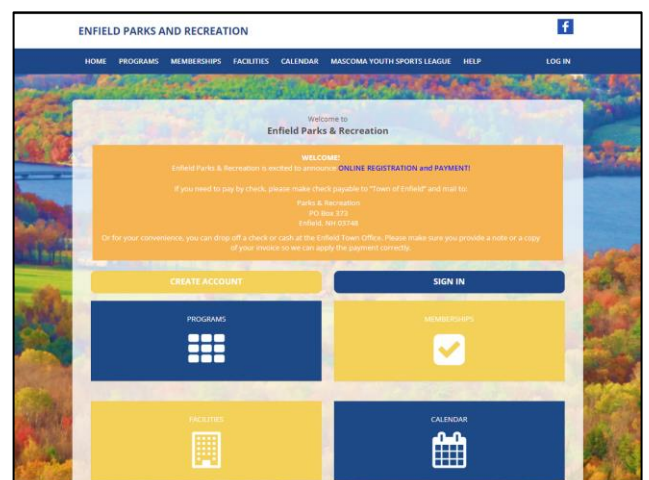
ENFIELD PARKS AND RECREATION

f

HOME PROGRAMS MEMBERSHIPS FACILITIES CALENDAR MASCOMA YOUTH SPORTS LEAGUE HELP LOG IN

Welcome to
Enfield Parks & Recreation

WELCOME!
Enfield Parks & Recreation is excited to announce ONLINE REGISTRATION and PAYMENT!

If you need to pay by check, please make check payable to "Town of Enfield" and mail to:

Parks & Recreation
PO Box 373
Enfield, NH 03748

Or for your convenience, you can drop off a check or cash at the Enfield Town Office. Please make sure you provide a note or a copy of your invoice so we can apply the payment correctly.

CREATE ACCOUNT

SIGN IN

PROGRAMS

MEMBERSHIPS

FACILITIES

CALENDAR